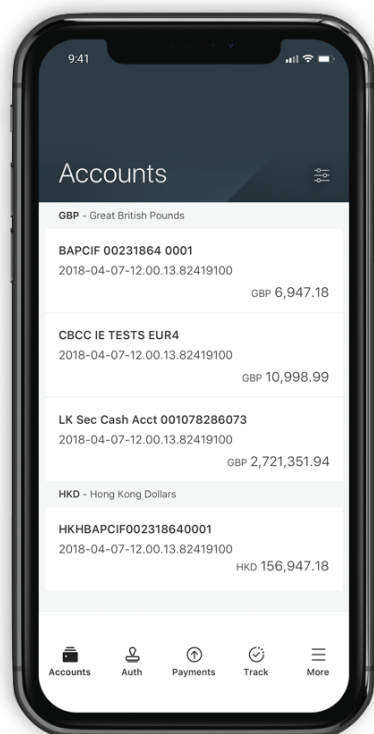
9:41

Accounts

GBP - Great British Pounds

BAPCIF 00231864 0001
2018-04-07-12.00.13.82419100
GBP 6,947.18

CBCC IE TESTS EUR4
2018-04-07-12.00.13.82419100
GBP 10,998.99

LK Sec Cash Acct 001078286073
2018-04-07-12.00.13.82419100
GBP 2,721,351.94

HKD - Hong Kong Dollars

HKHBAPCIF002318640001
2018-04-07-12.00.13.82419100
HKD 156,947.18

Accounts Auth Payments Track More